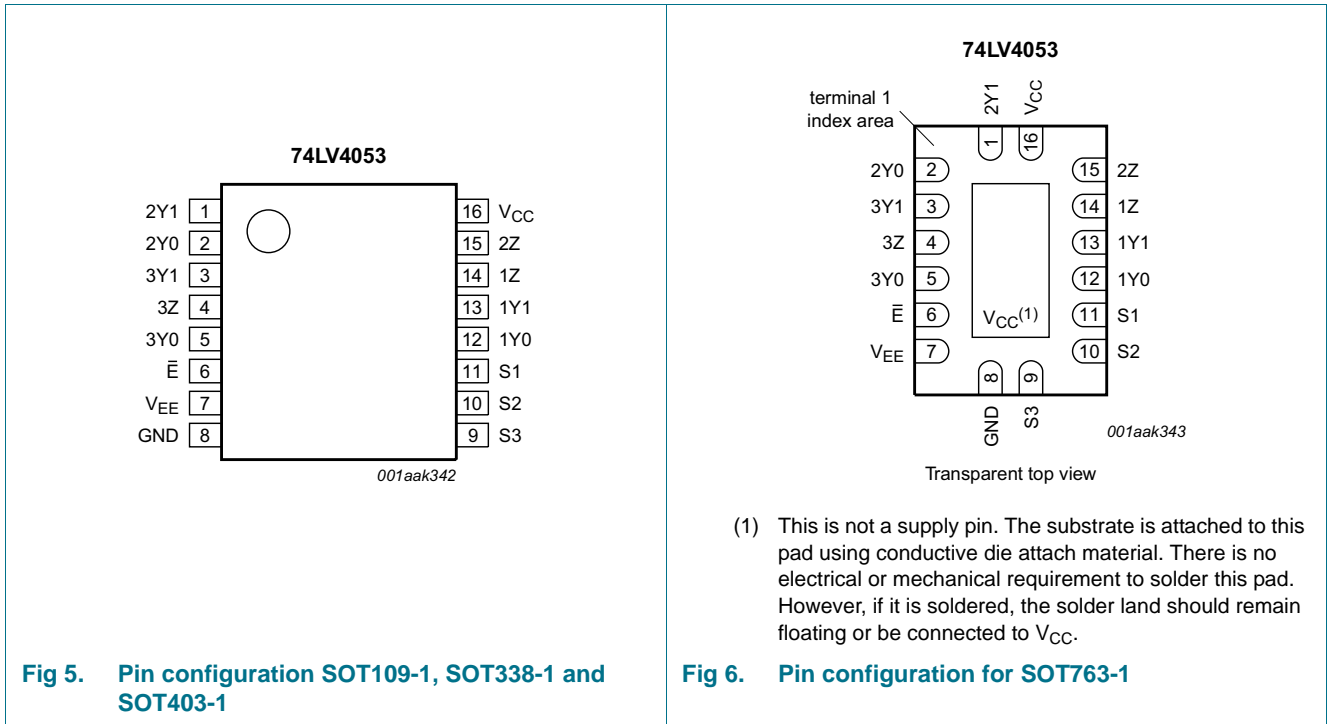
74LV4053

2Y1 1
2Y0 2
3Y1 3
3Z 4
3Y0 5
$\bar{E}$ 6
$V_{EE}$ 7
GND 8

16 $V_{CC}$
15 2Z
14 1Z
13 1Y1
12 1Y0
11 S1
10 S2
9 S3

001aak342

Fig 5. Pin configuration SOT109-1, SOT338-1 and SOT403-1

74LV4053

terminal 1 index area

2Y1 1
$V_{CC}$ 16

2Y0 2
3Y1 3
3Z 4
3Y0 5
$\bar{E}$ 6
$V_{EE}$ 7

15 2Z
14 1Z
13 1Y1
12 1Y0
11 S1
10 S2

$V_{CC}^{(1)}$

8 GND
9 S3

001aak343

Transparent top view

(1) This is not a supply pin. The substrate is attached to this pad using conductive die attach material. There is no electrical or mechanical requirement to solder this pad. However, if it is soldered, the solder land should remain floating or be connected to $V_{CC}$.

Fig 6. Pin configuration for SOT763-1